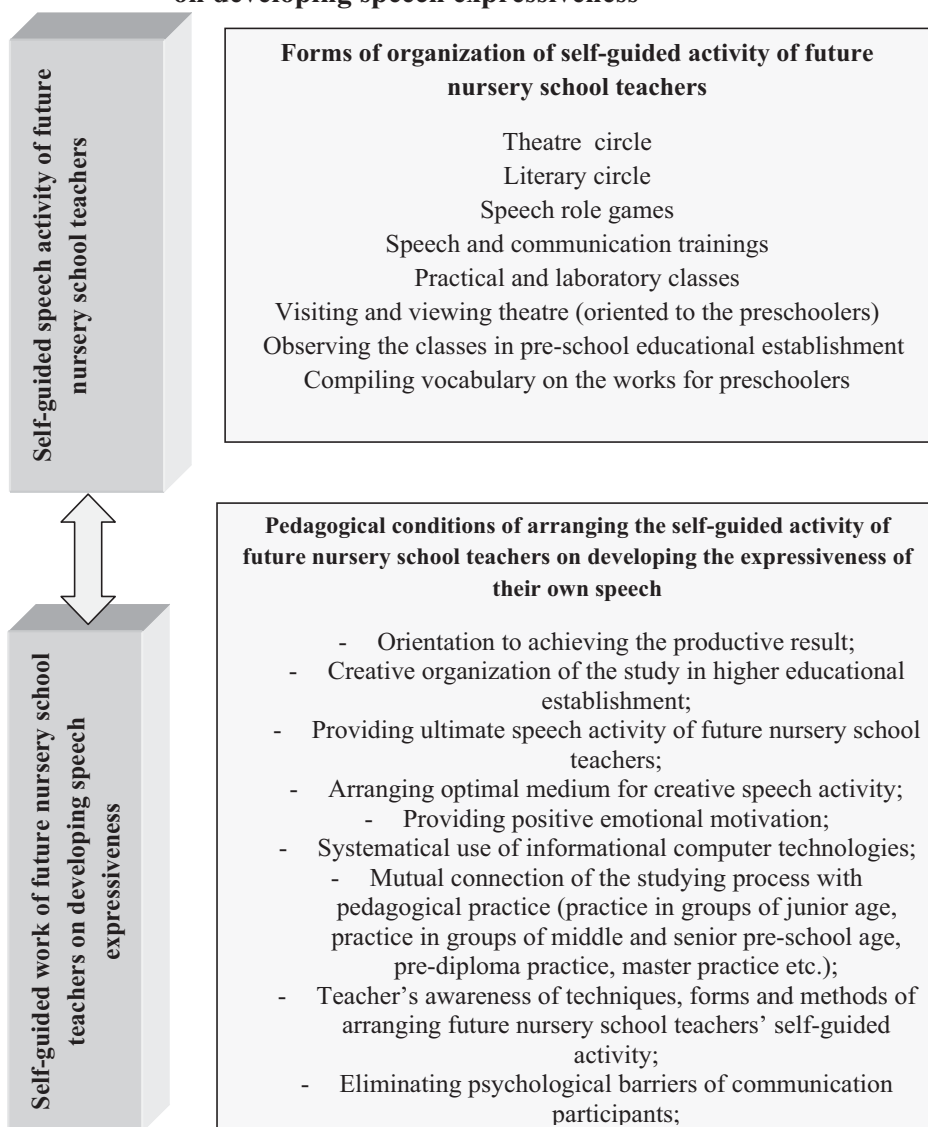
on developing speech expressiveness

Self-guided speech activity of future nursery school teachers

Forms of organization of self-guided activity of future nursery school teachers

Theatre circle
Literary circle
Speech role games
Speech and communication trainings
Practical and laboratory classes
Visiting and viewing theatre (oriented to the preschoolers)
Observing the classes in pre-school educational establishment
Compiling vocabulary on the works for preschoolers

Self-guided work of future nursery school teachers on developing speech expressiveness

Pedagogical conditions of arranging the self-guided activity of future nursery school teachers on developing the expressiveness of their own speech

- Orientation to achieving the productive result;
- Creative organization of the study in higher educational establishment;
- Providing ultimate speech activity of future nursery school teachers;
- Arranging optimal medium for creative speech activity;
- Providing positive emotional motivation;
- Systematical use of informational computer technologies;
- Mutual connection of the studying process with pedagogical practice (practice in groups of junior age, practice in groups of middle and senior pre-school age, pre-diploma practice, master practice etc.);
- Teacher's awareness of techniques, forms and methods of arranging future nursery school teachers' self-guided activity;
- Eliminating psychological barriers of communication participants;